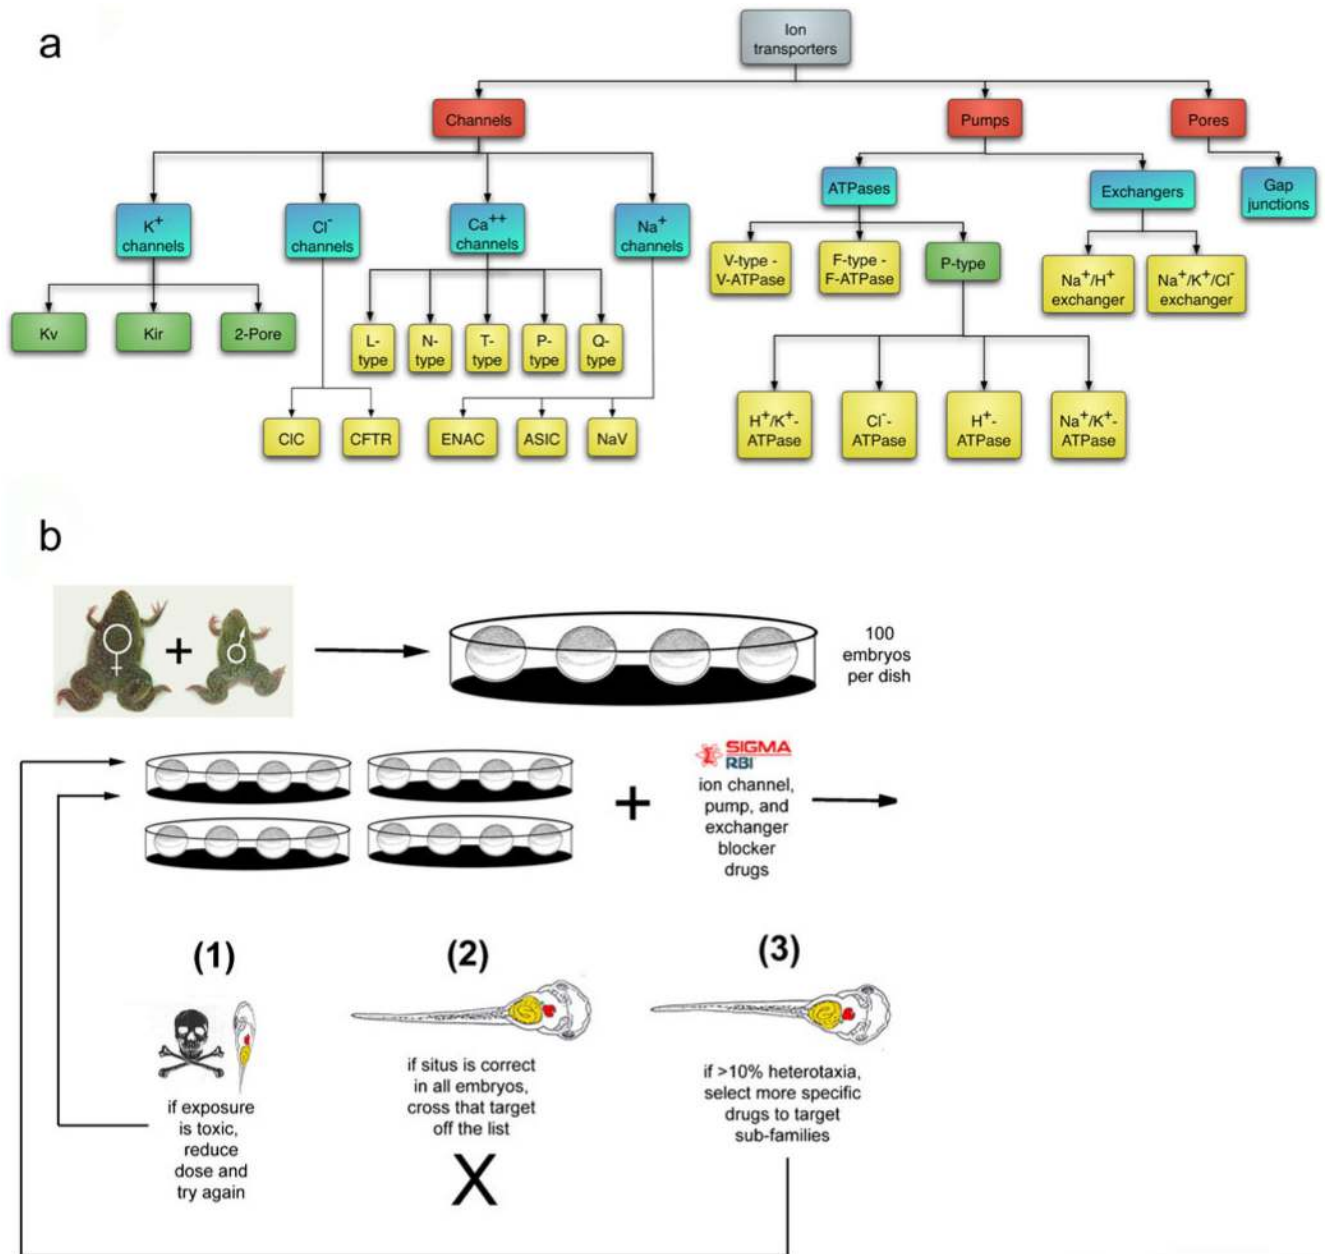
a

Ion transporters

Channels

Pumps

Pores

$K^+$ channels

$Cl^-$ channels

$Ca^{++}$ channels

$Na^+$ channels

ATPases

Exchangers

Gap junctions

Kv

Kir

2-Pore

L-type

N-type

T-type

P-type

Q-type

V-type - V-ATPase

F-type - F-ATPase

P-type

$Na^+/H^+$ exchanger

$Na^+/K^+/Cl^-$ exchanger

ClC

CFTR

ENAC

ASIC

NaV

$H^+/K^+$-ATPase

$Cl^-$-ATPase

$H^+$-ATPase

$Na^+/K^+$-ATPase

b

100 embryos per dish

SIGMA RBI

ion channel, pump, and exchanger blocker drugs

(1)

if exposure is toxic, reduce dose and try again

(2)

if situs is correct in all embryos, cross that target off the list

X

(3)

if >10% heterotaxia, select more specific drugs to target sub-families